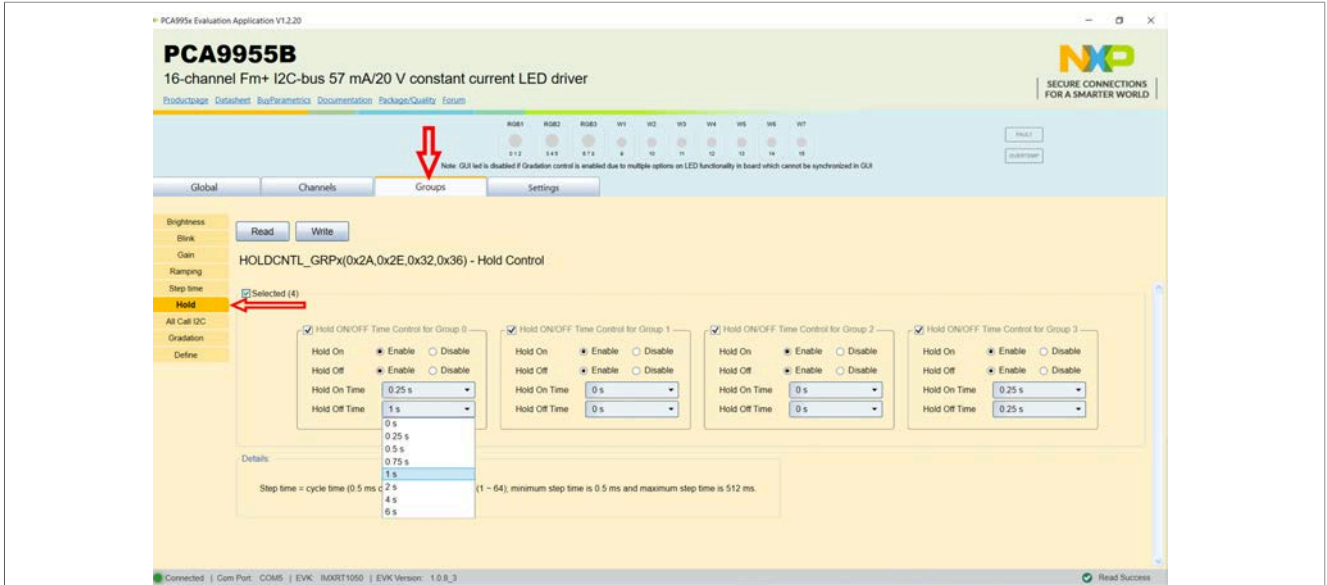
PCA995x Evaluation Application V1.2.20

PCA9955B

16-channel Fm+ I2C-bus 57 mA/20 V constant current LED driver

Productpage Datasheet BuyParametrics Documentation Package/Quality Forum

SECURE CONNECTIONS FOR A SMARTER WORLD

RGB1 RGB2 RGB3 W1 W2 W3 W4 W5 W6 W7

0 1 2 3 4 5 6 7 8 9 10 11 12 13 14 15

Note: GUI led is disabled if Gradation control is enabled due to multiple options on LED functionality in board which cannot be synchronized in GUI

FAULT

OVERTEMP

Global | Channels | Groups | Settings

Brightness
Blink
Gain
Ramping
Step time
Hold
All Call I2C
Gradation
Define

Read Write

HOLDCNTL_GRPx(0x2A,0x2E,0x32,0x36) - Hold Control

Selected (4)

Hold ON/OFF Time Control for Group 0
Hold On Enable Disable
Hold Off Enable Disable
Hold On Time 0.25 s
Hold Off Time 1 s

0 s
0.25 s
0.5 s
0.75 s
1 s
2 s
4 s
6 s

Hold ON/OFF Time Control for Group 1
Hold On Enable Disable
Hold Off Enable Disable
Hold On Time 0 s
Hold Off Time 0 s

Hold ON/OFF Time Control for Group 2
Hold On Enable Disable
Hold Off Enable Disable
Hold On Time 0 s
Hold Off Time 0 s

Hold ON/OFF Time Control for Group 3
Hold On Enable Disable
Hold Off Enable Disable
Hold On Time 0.25 s
Hold Off Time 0.25 s

Details

Step time = cycle time (0.5 ms c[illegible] (1 ~ 64); minimum step time is 0.5 ms and maximum step time is 512 ms.

Connected | Com Port: COM5 | EVK: IMXRT1050 | EVK Version: 1.0.8_3

Read Success